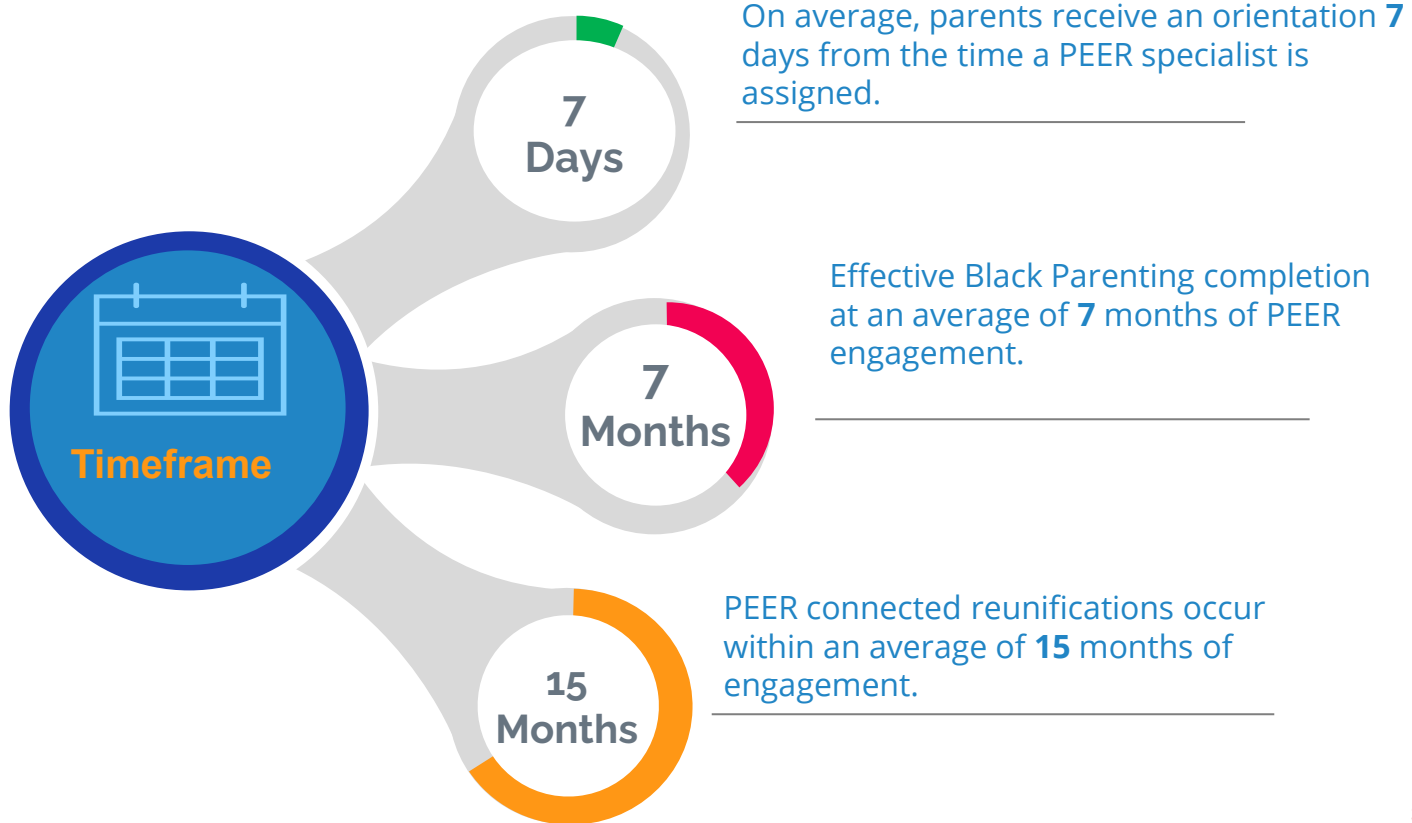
Timeframe

7
Days

On average, parents receive an orientation **7** days from the time a PEER specialist is assigned.

7
Months

Effective Black Parenting completion at an average of **7** months of PEER engagement.

15
Months

PEER connected reunifications occur within an average of **15** months of engagement.